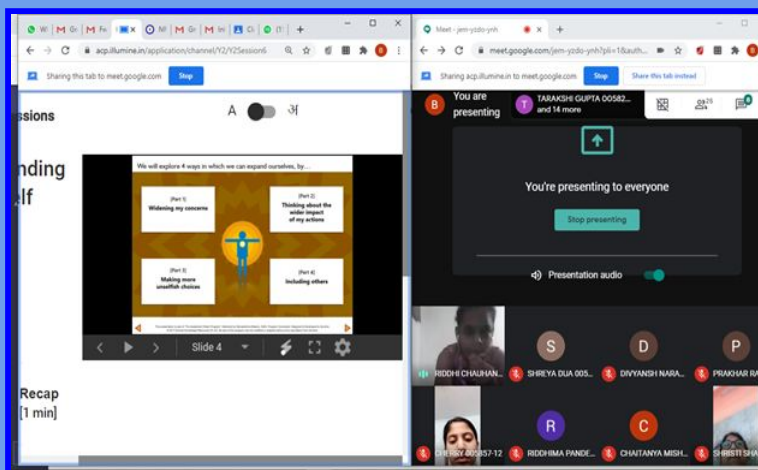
W | Gr | Fr | × | N | Gr | In | Cl | (1 | +

acp.illumine.in/application/channel/Y2/Y2Session6

Sharing this tab to meet.google.com Stop

ssions

A अ

nding
lf

We will explore 4 ways in which we can expand ourselves, by....

(Part 1)
Widening my concerns

(Part 2)
Thinking about the wider impact of my actions

(Part 3)
Making more unselfish choices

(Part 4)
Including others

Slide 4

Recap
[1 min]

Meet - jem-yzdo-ynh

meet.google.com/jem-yzdo-ynh?pli=1&auth...

Sharing acp.illumine.in to meet.google.com Stop Share this tab instead

B You are presenting

T TARAKSHI GUPTA 00582... and 14 more

20

8

You're presenting to everyone

Stop presenting

Presentation audio

RIDDHI CHAUHAN...

S SHREYA DUA 005...

D DIVYANSH NARA...

P PRAKHAR RA

CHERRY 005857-12

R RIDDHIMA PANDE...

C CHAITANYA MISH...

SHRISTI SHA